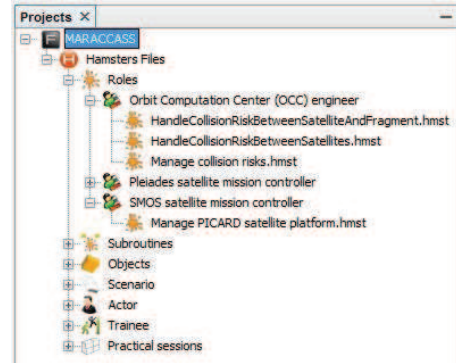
Projects ✕
MARACCASS
Hamsters Files
Roles
Orbit Computation Center (OCC) engineer
HandleCollisionRiskBetweenSatelliteAndFragment.hmst
HandleCollisionRiskBetweenSatellites.hmst
Manage collision risks.hmst
Pleiades satellite mission controller
SMOS satellite mission controller
Manage PICARD satellite platform.hmst
Subroutines
Objects
Scenario
Actor
Trainee
Practical sessions